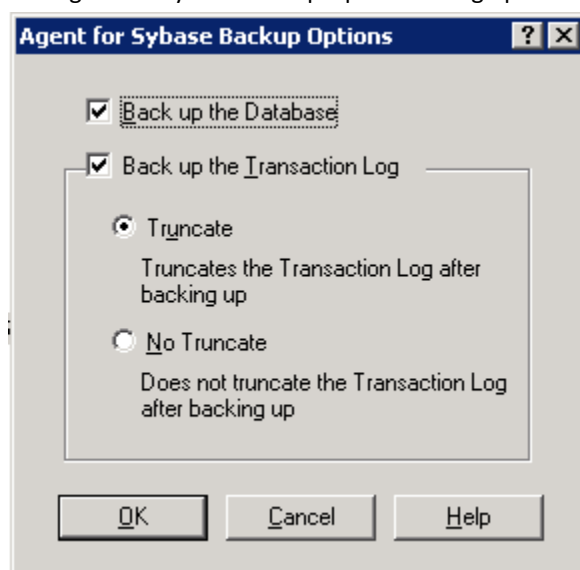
Agent for Sybase Backup Options

?

Back up the Database

Back up the Transaction Log

Truncate

Truncates the Transaction Log after backing up

No Truncate

Does not truncate the Transaction Log after backing up

OK

Cancel

Help